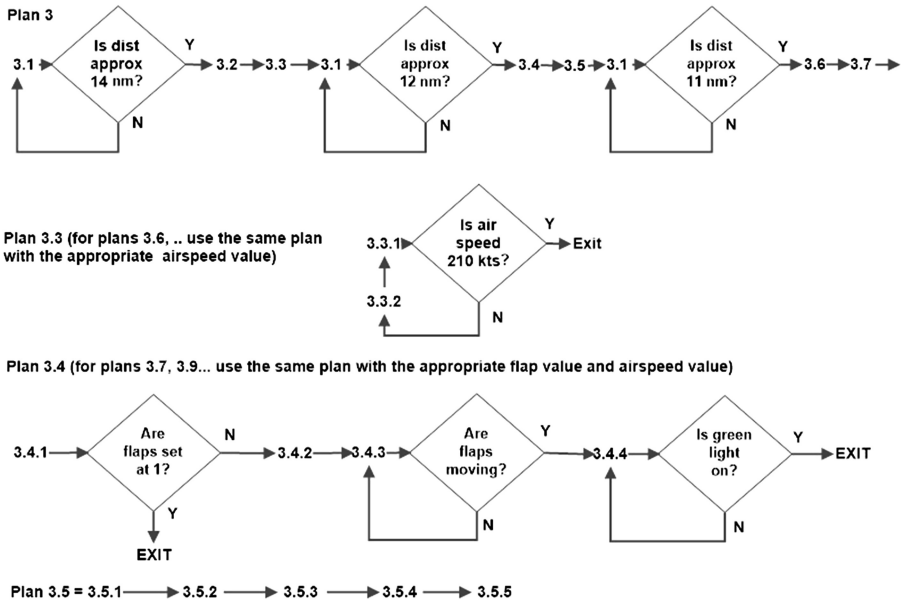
Plan 3

3.1 Is dist approx 14 nm? Y 3.2 3.3 3.1 Is dist approx 12 nm? Y 3.4 3.5 3.1 Is dist approx 11 nm? Y 3.6 3.7
N N N

Plan 3.3 (for plans 3.6, .. use the same plan with the appropriate airspeed value)

3.3.1 Is air speed 210 kts? Y Exit
3.3.2
N

Plan 3.4 (for plans 3.7, 3.9... use the same plan with the appropriate flap value and airspeed value)

3.4.1 Are flaps set at 1? N 3.4.2 3.4.3 Are flaps moving? Y 3.4.4 Is green light on? Y EXIT
Y
EXIT
N N

Plan 3.5 = 3.5.1 3.5.2 3.5.3 3.5.4 3.5.5